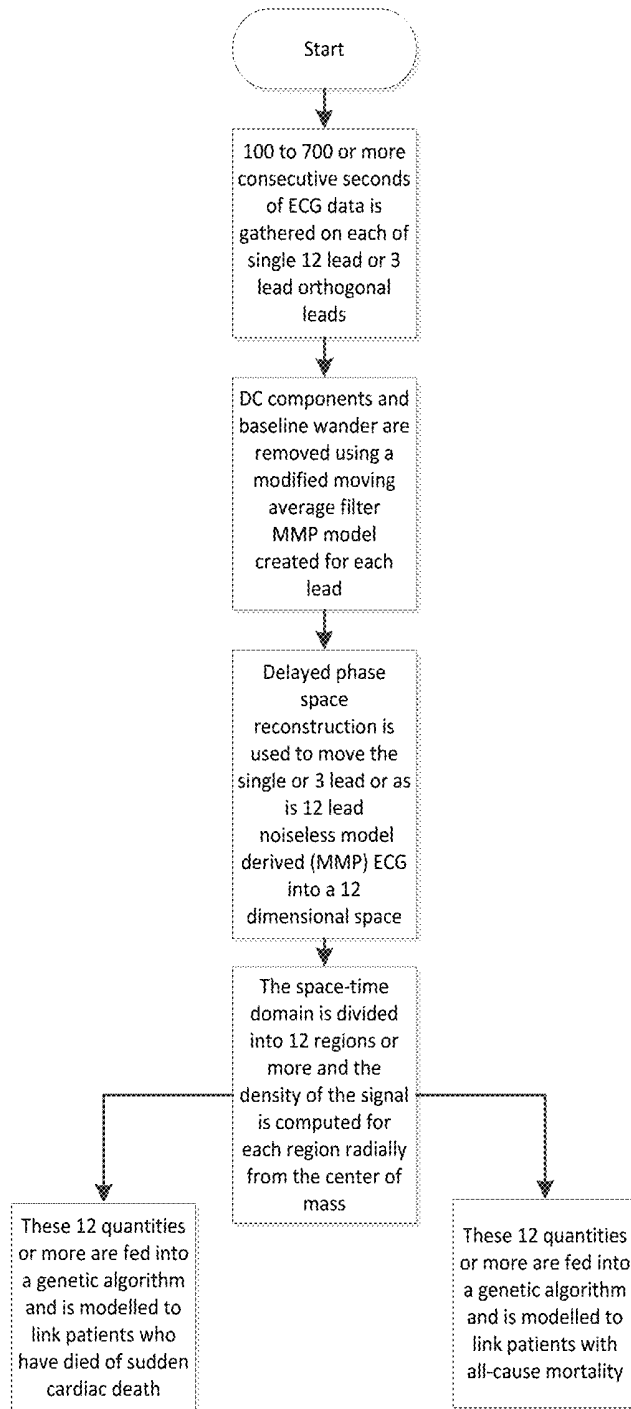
Start

100 to 700 or more consecutive seconds of ECG data is gathered on each of single 12 lead or 3 lead orthogonal leads

DC components and baseline wander are removed using a modified moving average filter MMP model created for each lead

Delayed phase space reconstruction is used to move the single or 3 lead or as is 12 lead noiseless model derived (MMP) ECG into a 12 dimensional space

The space-time domain is divided into 12 regions or more and the density of the signal is computed for each region radially from the center of mass

These 12 quantities or more are fed into a genetic algorithm and is modelled to link patients who have died of sudden cardiac death

These 12 quantities or more are fed into a genetic algorithm and is modelled to link patients with all-cause mortality